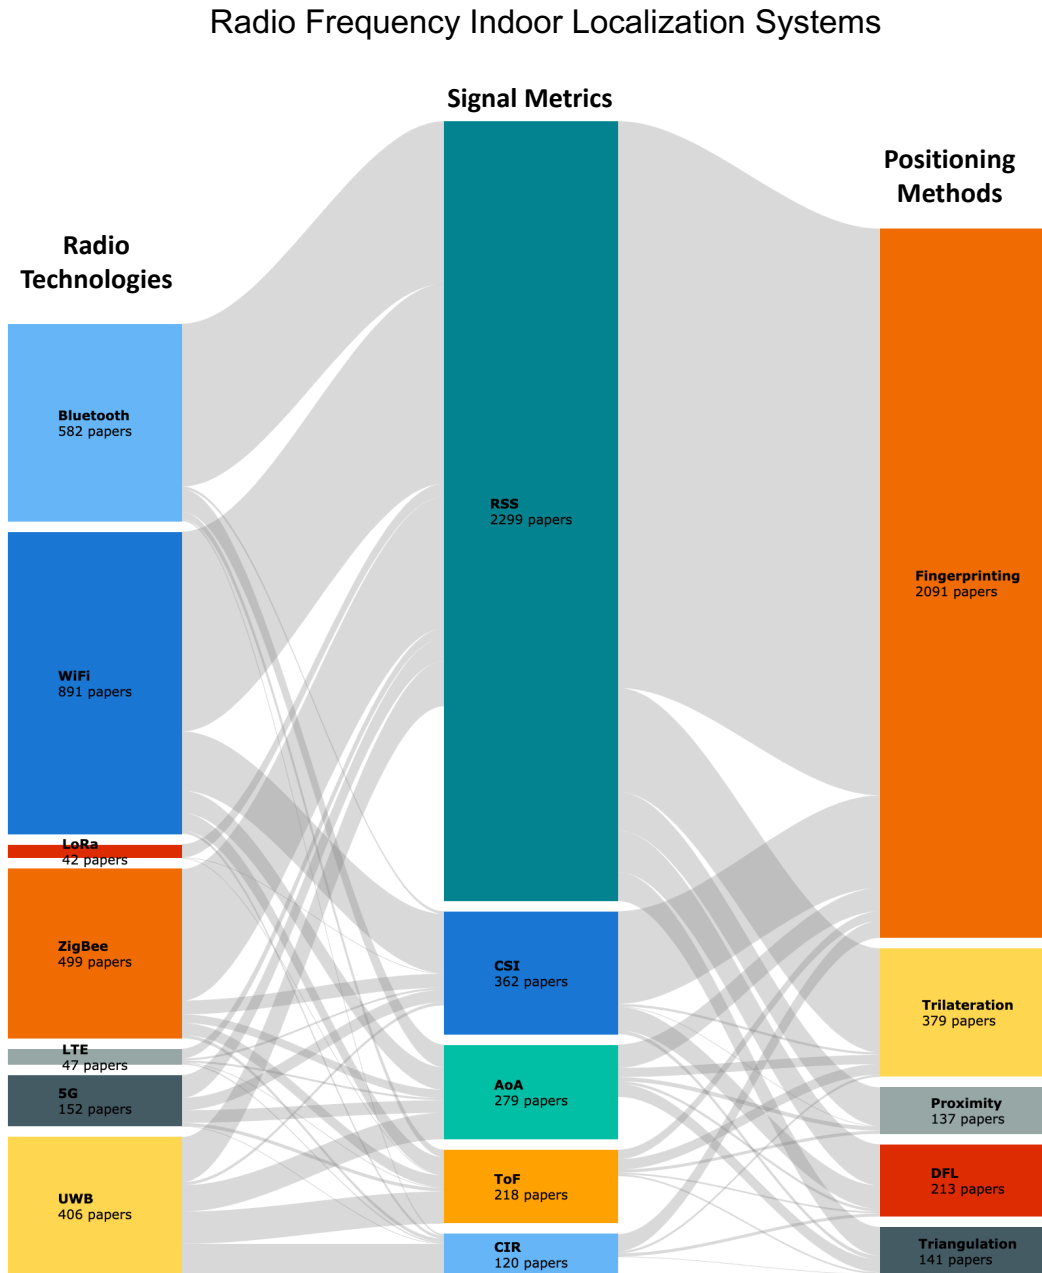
Radio Frequency Indoor Localization Systems

Radio Technologies

Signal Metrics

Positioning Methods

Bluetooth
582 papers

WiFi
891 papers

LoRa
42 papers

ZigBee
499 papers

LTE
47 papers

5G
152 papers

UWB
406 papers

RSS
2299 papers

CSI
362 papers

AoA
279 papers

ToF
218 papers

CIR
120 papers

Fingerprinting
2091 papers

Trilateration
379 papers

Proximity
137 papers

DFL
213 papers

Triangulation
141 papers